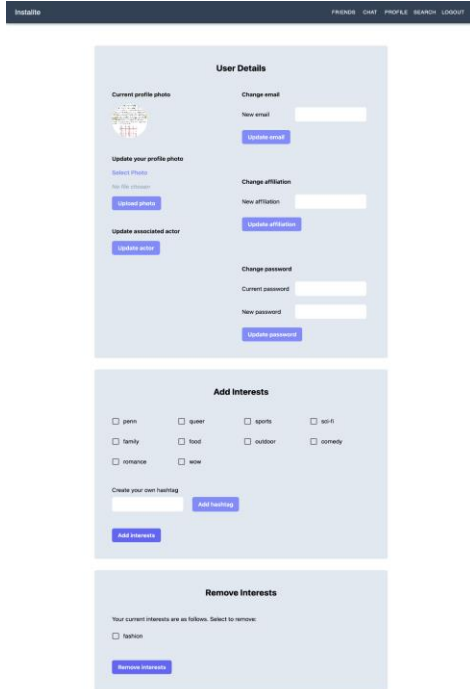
Instalite

FRIENDS CHAT PROFILE SEARCH LOGOUT

User Details

Current profile photo

Change email

New email

Update email

Update your profile photo

Select Photo

No file chosen

Upload photo

Change affiliation

New affiliation

Update affiliation

Update associated actor

Update actor

Change password

Current password

New password

Update password

Add Interests

| penn | queer | sports | sci-fi |
|---|---|---|---|
| family | food | outdoor | comedy |
| romance | wow | | |

Create your own hashtag

Add hashtag

Add interests

Remove Interests

Your current interests are as follows. Select to remove:

fashion

Remove interests